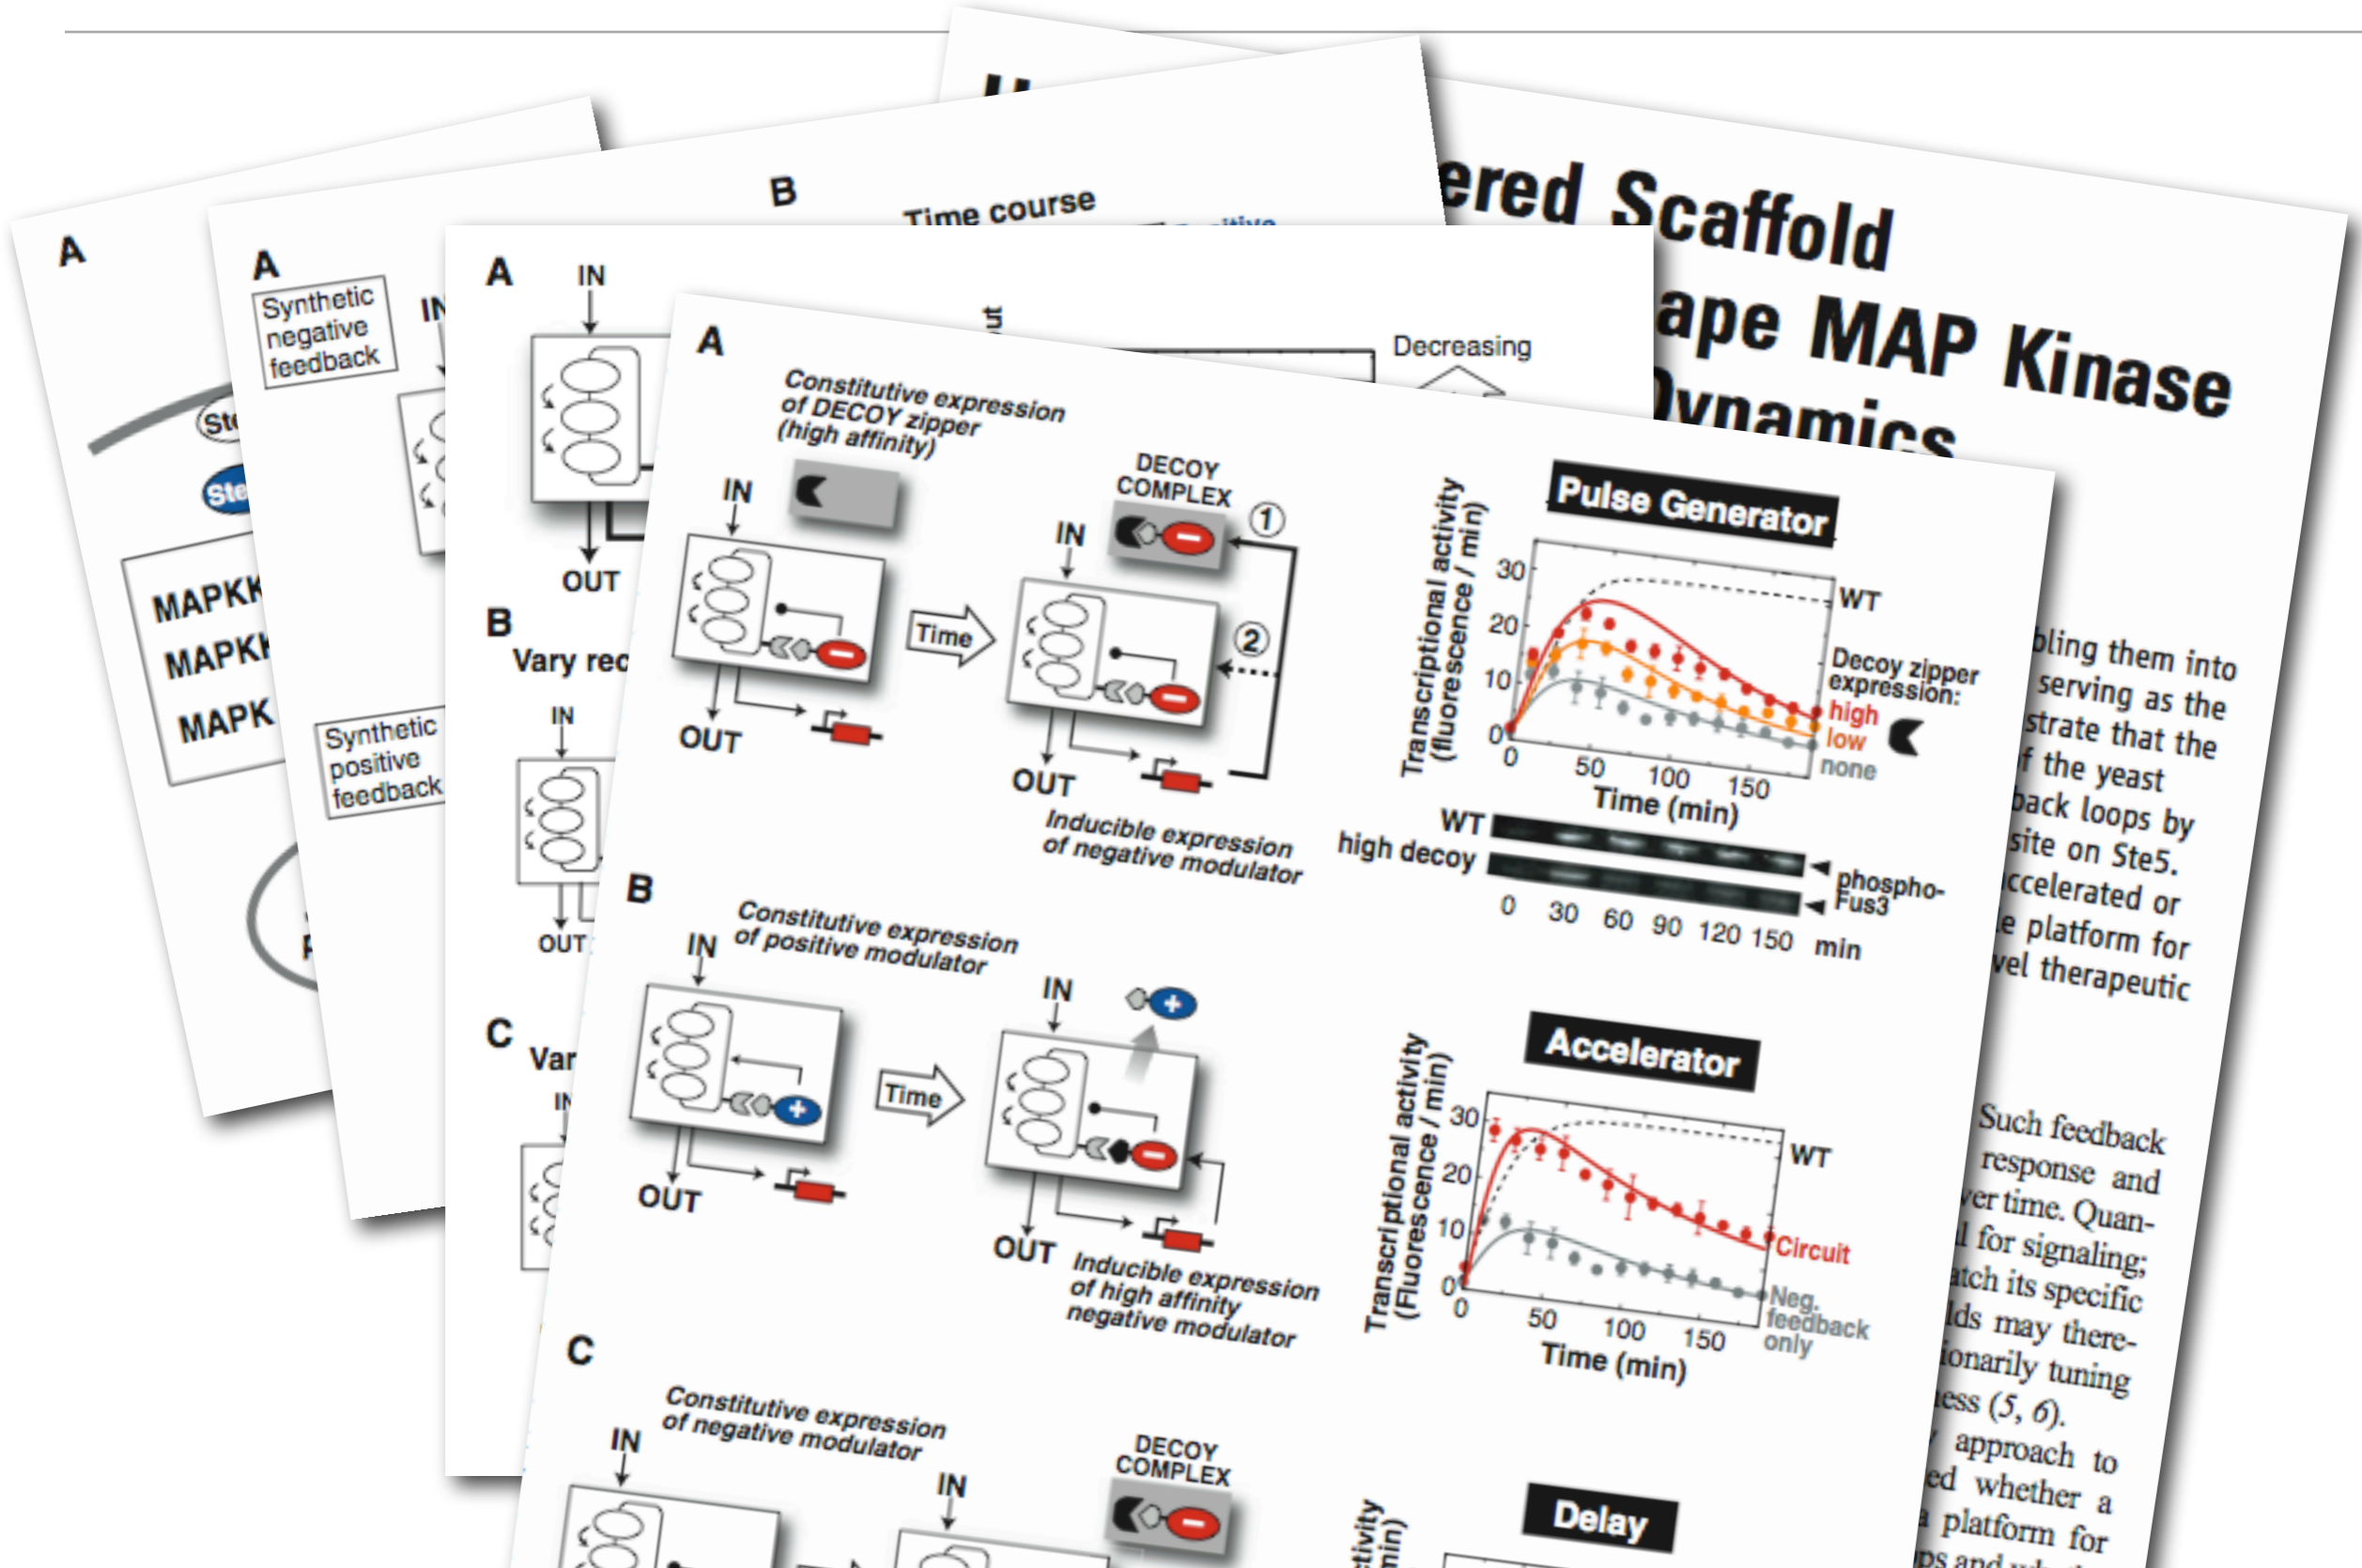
ered Scaffold
ape MAP Kinase
ynamics

bling them into
serving as the
strate that the
f the yeast
back loops by
site on Ste5.
ccelerated or
e platform for
vel therapeutic

Such feedback
response and
ver time. Quan-
l for signaling;
atch its specific
lds may there-
ionarily tuning
ess (5, 6).
approach to
ed whether a
a platform for
ps and wh

A
Ste
Ste
MAPKK
MAPKK
MAPK

A
Synthetic negative feedback
IN
Synthetic positive feedback

B
Time course

A
IN
OUT
Decreasing
B
Vary rec
IN
OUT
C
Var
IN

A
Constitutive expression of DECOY zipper (high affinity)
IN
OUT
Time
DECOY COMPLEX
IN
①
②
OUT
Inducible expression of negative modulator

Pulse Generator
Transcriptional activity (fluorescence / min)
30
20
10
0
0 50 100 150
Time (min)
WT
Decoy zipper expression:
high
low
none
WT
high decoy
phospho-Fus3
0 30 60 90 120 150 min

B
Constitutive expression of positive modulator
IN
OUT
Time
IN
OUT
Inducible expression of high affinity negative modulator

Accelerator
Transcriptional activity (Fluorescence / min)
30
20
10
0
0 50 100 150
Time (min)
WT
Circuit
Neg. feedback only

C
Constitutive expression of negative modulator
IN
IN
DECOY COMPLEX
Delay
tivity
min)